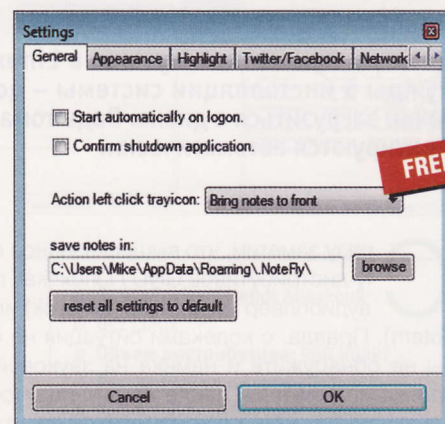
Settings

General | Appearance | Highlight | Twitter/Facebook | Network

Start automatically on logon.

Confirm shutdown application.

FREE

Action left click trayicon: Bring notes to front

save notes in:

C:\Users\Mike\AppData\Roaming\.NoteFly\

browse

reset all settings to default

Cancel

OK